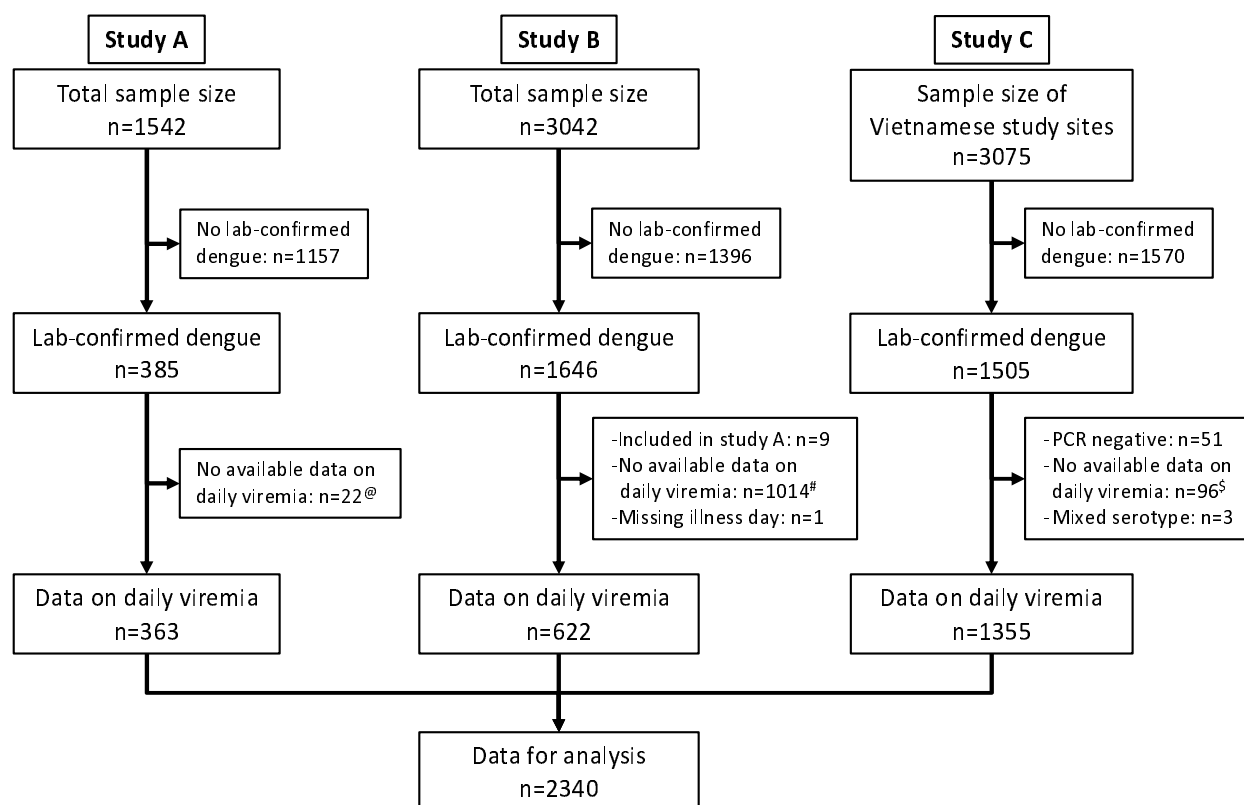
Study A

Total sample size
n=1542

No lab-confirmed dengue: n=1157

Lab-confirmed dengue
n=385

No available data on daily viremia: n=22$^{@}$

Data on daily viremia
n=363

Study B

Total sample size
n=3042

No lab-confirmed dengue: n=1396

Lab-confirmed dengue
n=1646

-Included in study A: n=9
-No available data on daily viremia: n=1014$^{\#}$
-Missing illness day: n=1

Data on daily viremia
n=622

Study C

Sample size of Vietnamese study sites
n=3075

No lab-confirmed dengue: n=1570

Lab-confirmed dengue
n=1505

-PCR negative: n=51
-No available data on daily viremia: n=96$^{\$}$
-Mixed serotype: n=3

Data on daily viremia
n=1355

Data for analysis
n=2340